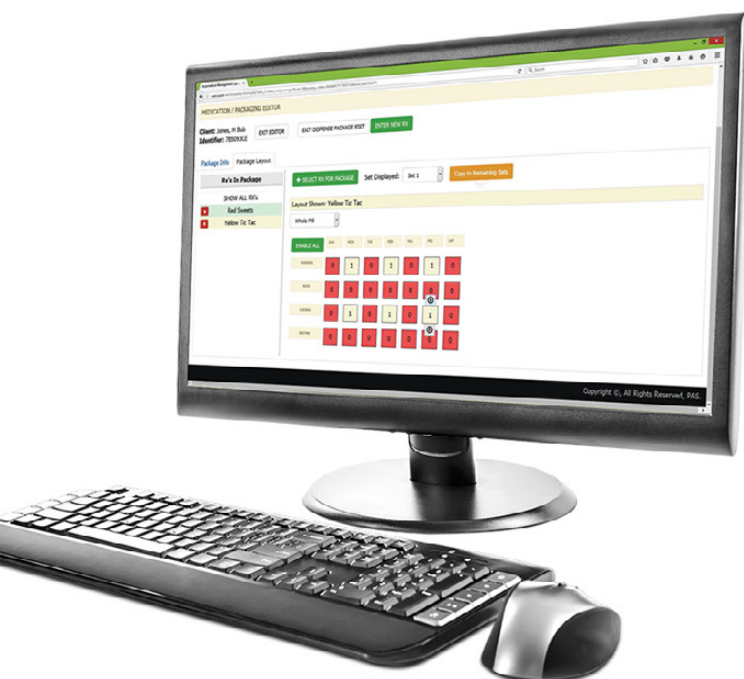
Automated Management Sys

MEDICATION / PACKAGING EDITOR

Client: Jones, M Bob
Identifier: 785093KJI

EXIT EDITOR

EXIT DISPENSE PACKAGE RESET

ENTER NEW RX

Package Info Package Layout

Rx's In Package

SHOW ALL RX's

Red Sweets

Yellow Tic Tac

+ SELECT RX FOR PACKAGE

Set Displayed: Set 1

Copy to Remaining Sets

Layout Shown: Yellow Tic Tac

Whole Pill

ENABLE ALL

| | SUN | MON | TUE | WED | THU | FRI | SAT |
|---|---|---|---|---|---|---|---|
| MORNING | 0 | 1 | 0 | 1 | 0 | 1 | 0 |
| NOON | 0 | 0 | 0 | 0 | 0 | 0 | 0 |
| EVENING | 0 | 1 | 0 | 1 | 0 | 1 | 0 |
| BEDTIME | 0 | 0 | 0 | 0 | 0 | 0 | 0 |

Copyright ©, All Rights Reserved, PAS.